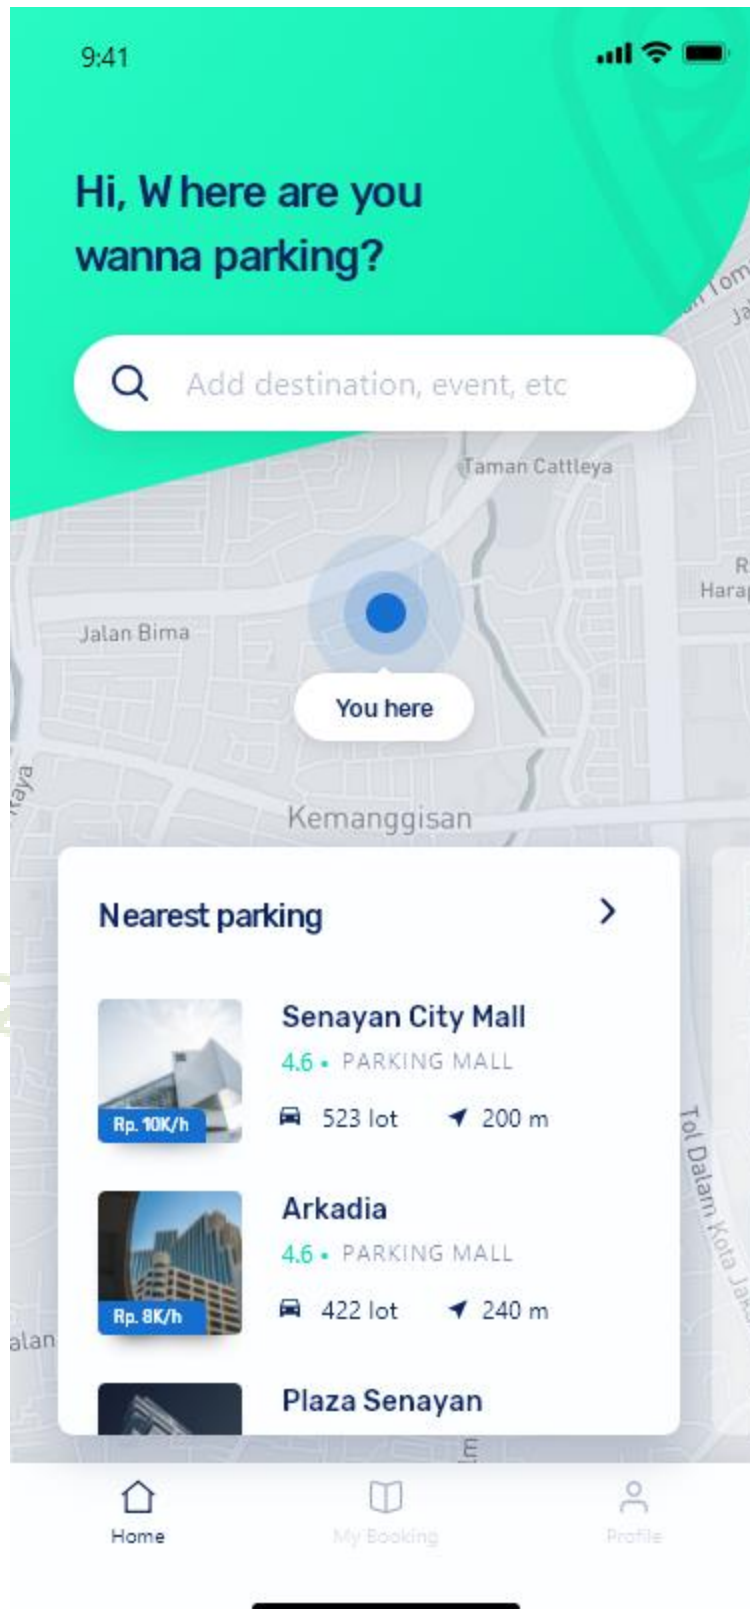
9:41

Hi, Where are you wanna parking?

Add destination, event, etc

Taman Cattleya

Jalan Bima

R Harap

You here

Kemanggisan

Nearest parking

Senayan City Mall
4.6 • PARKING MALL
Rp. 10K/h
523 lot
200 m

Arkadia
4.6 • PARKING MALL
Rp. 8K/h
422 lot
240 m

Plaza Senayan

Tol Dalam Kota Jak

Home
My Booking
Profile